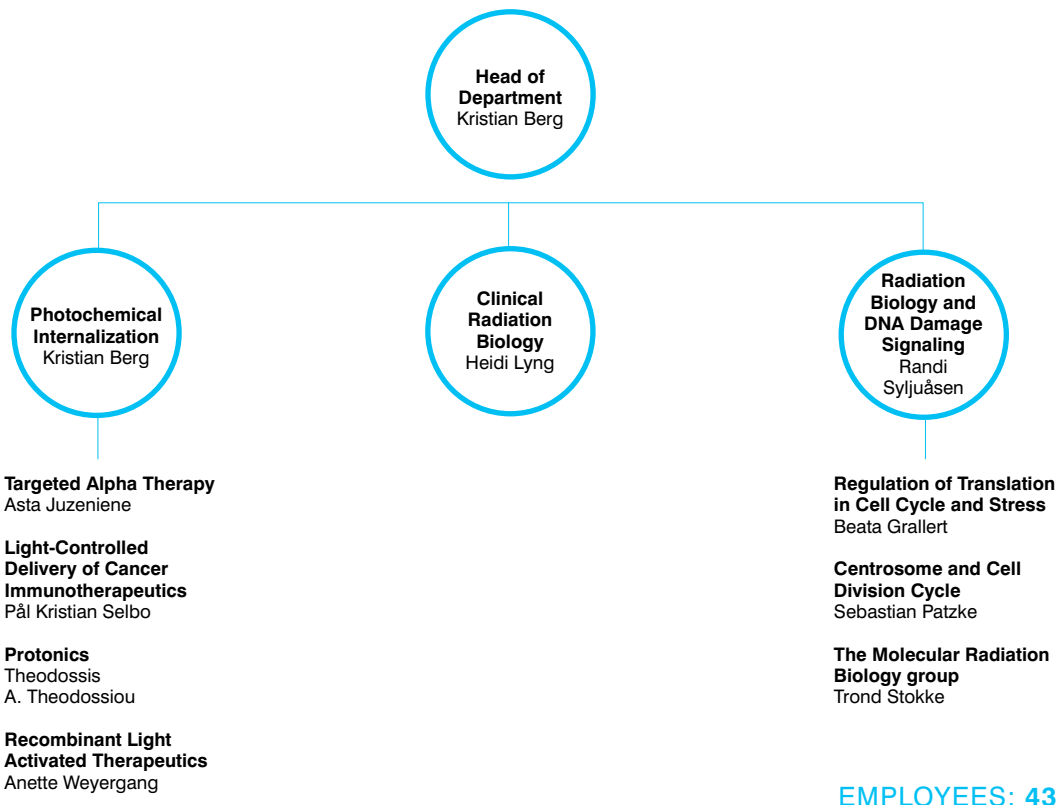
Head of Department
Kristian Berg

Photochemical Internalization
Kristian Berg

Clinical Radiation Biology
Heidi Lyng

Radiation Biology and DNA Damage Signaling
Randi Syljuåsen

Targeted Alpha Therapy
Asta Juzeniene

Light-Controlled Delivery of Cancer Immunotherapeutics
Pål Kristian Selbo

Protonics
Theodossis A. Theodossiou

Recombinant Light Activated Therapeutics
Anette Weyergang

Regulation of Translation in Cell Cycle and Stress
Beata Grallert

Centrosome and Cell Division Cycle
Sebastian Patzke

The Molecular Radiation Biology group
Trond Stokke

EMPLOYEES: 43